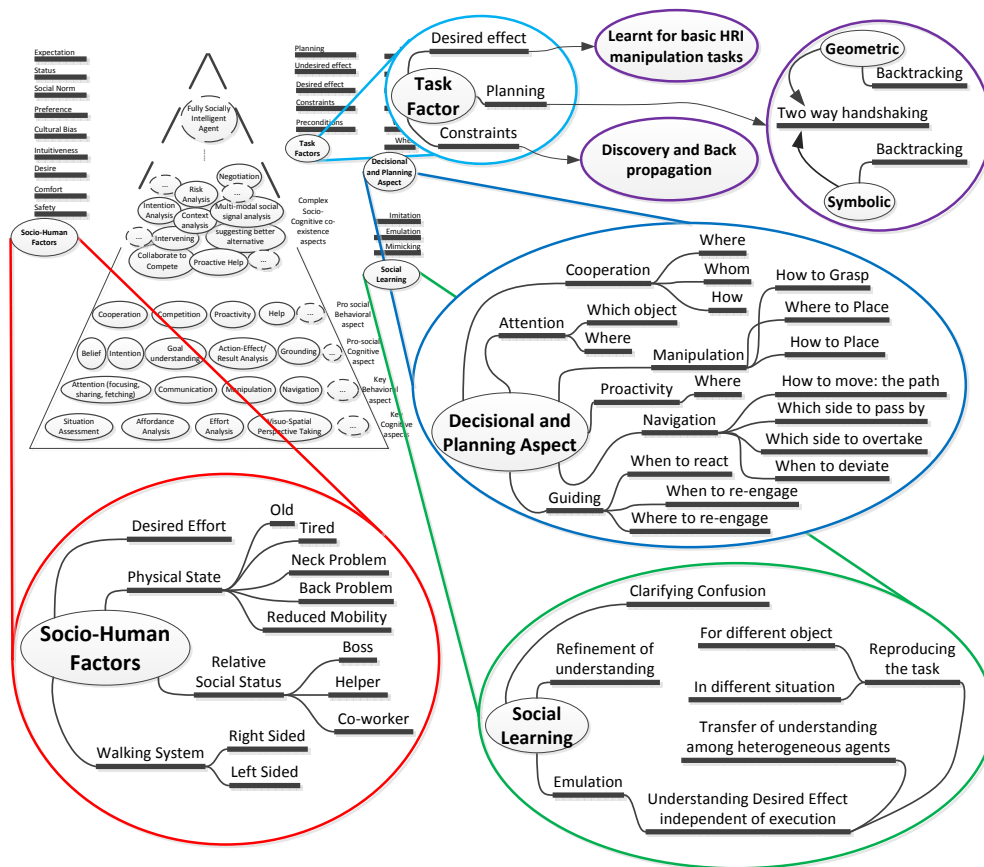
Expectation
Status
Social Norm
Preference
Cultural Bias
Intuitiveness
Desire
Comfort
Safety

Socio-Human Factors

Fully Socially Intelligent Agent

Negotiation
Risk Analysis
...
...
Intention Analysis
Context analysis
Multi-modal social signal analysis
Intervening
suggesting better alternative
Collaborate to Compete
Proactive Help
...

Complex Socio-Cognitive co-existence aspects

Cooperation
Competition
Proactivity
Help
...
Pro social Behavioral aspect

Belief
Intention
Goal understanding
Action-Effect/ Result Analysis
Grounding
...
Pro-social Cognitive aspect

Attention (focusing, sharing, fetching)
Communication
Manipulation
Navigation
...
Key Behavioral aspect

Situation Assessment
Affordance Analysis
Effort Analysis
Visuo-Spatial Perspective Taking
...
Key Cognitive aspects

Planning
Undesired effect
Desired effect
Constraints
Preconditions
Task Factors
Wh

Desired effect
Task Factor
Planning
Constraints

Learnt for basic HRI manipulation tasks
Discovery and Back propagation

Geometric
Backtracking
Two way handshaking
Backtracking
Symbolic

Decisional and Planning Aspect
Imitation
Emulation
Mimicking
Social Learning

Cooperation
Where
Whom
How
Attention
Which object
Where
How to Grasp
Where to Place
Manipulation
How to Place
Proactivity
Where
How to move: the path
Decisional and Planning Aspect
Navigation
Which side to pass by
Which side to overtake
When to deviate
When to react
Guiding
When to re-engage
Where to re-engage

Desired Effort
Old
Tired
Physical State
Neck Problem
Back Problem
Reduced Mobility
Socio-Human Factors
Relative Social Status
Boss
Helper
Co-worker
Walking System
Right Sided
Left Sided

Clarifying Confusion
Refinement of understanding
For different object
Reproducing the task
In different situation
Social Learning
Transfer of understanding among heterogeneous agents
Emulation
Understanding Desired Effect independent of execution